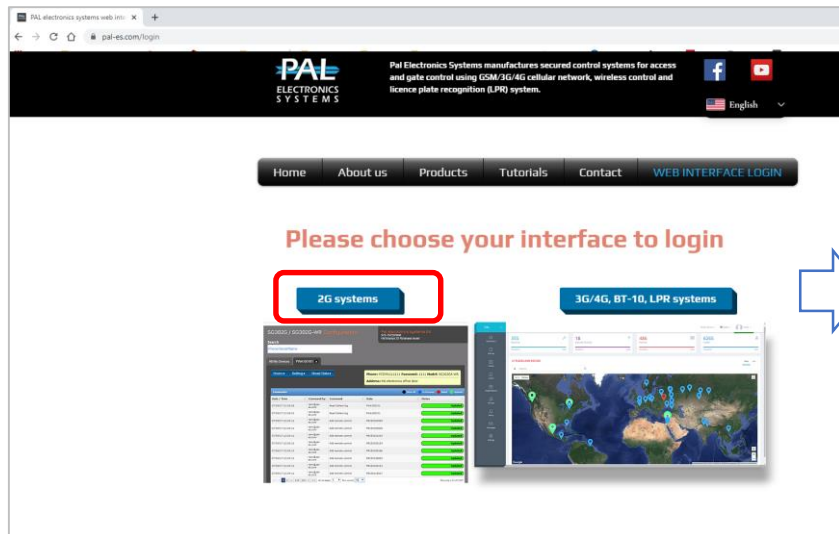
PAL electronics systems web inte ×  +

pal-es.com/login

PAL ELECTRONICS SYSTEMS

Pal Electronics Systems manufactures secured control systems for access and gate control using GSM/3G/4G cellular network, wireless control and licence plate recognition (LPR) system.

English

Home | About us | Products | Tutorials | Contact | WEB INTERFACE LOGIN

Please choose your interface to login

2G systems

3G/4G, BT-10, LPR systems

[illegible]